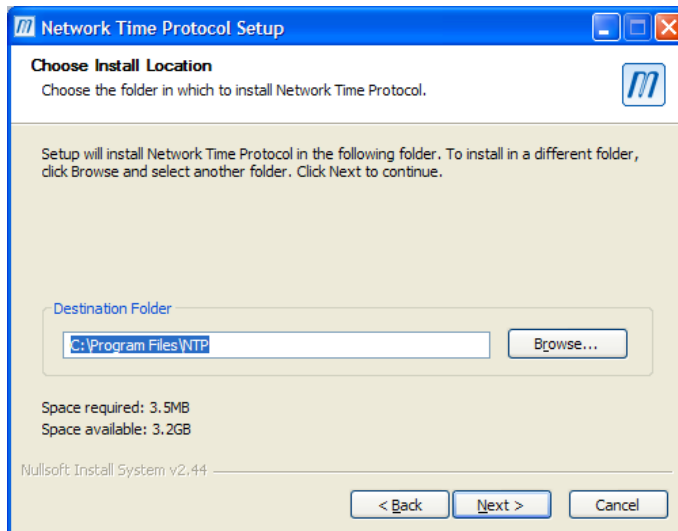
Network Time Protocol Setup

Choose Install Location

Choose the folder in which to install Network Time Protocol.

Setup will install Network Time Protocol in the following folder. To install in a different folder, click Browse and select another folder. Click Next to continue.

Destination Folder

C:\Program Files\NTP

Browse...

Space required: 3.5MB
Space available: 3.2GB

Nullsoft Install System v2.44

< Back

Next >

Cancel